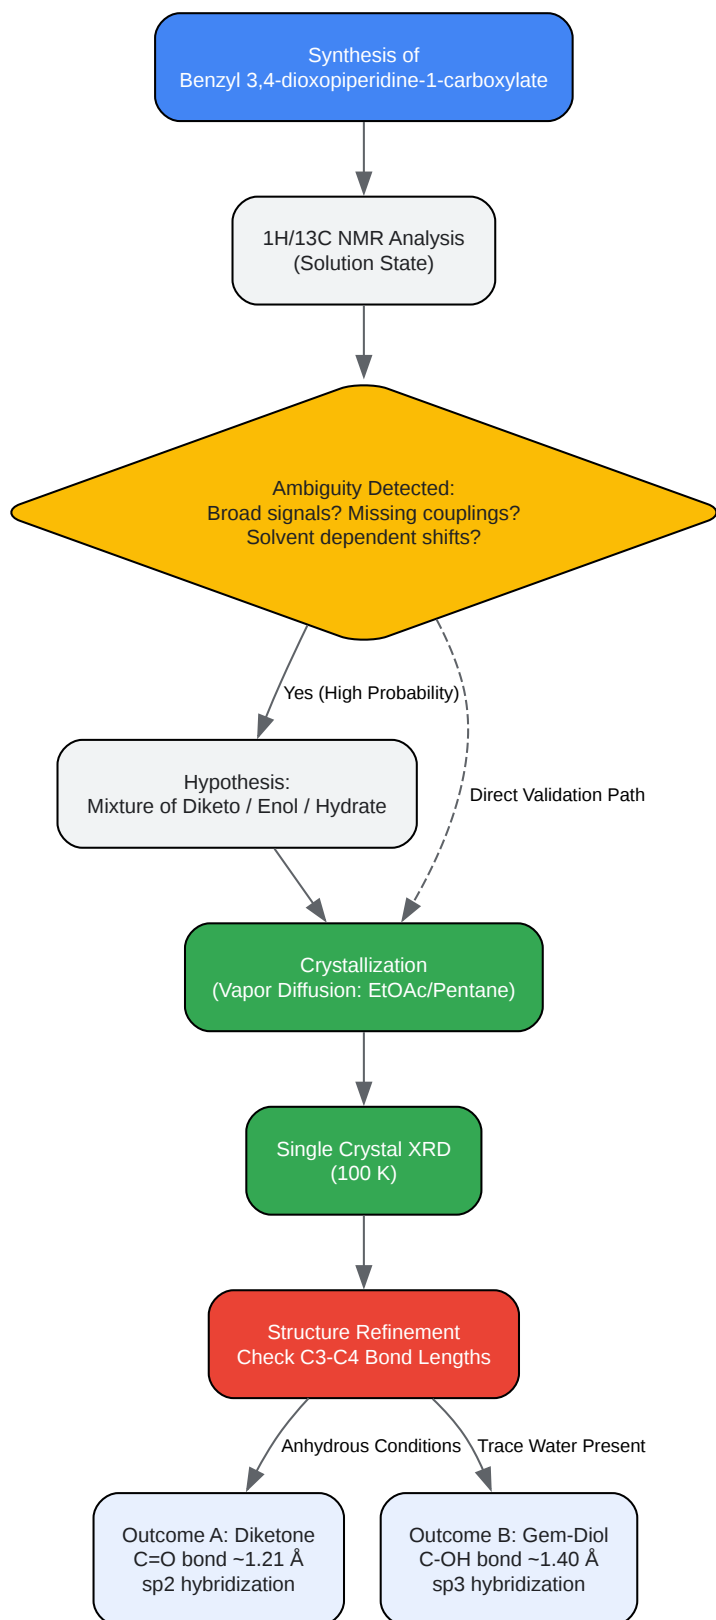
Synthesis of
Benzyl 3,4-dioxopiperidine-1-carboxylate

1H/13C NMR Analysis
(Solution State)

Ambiguity Detected:
Broad signals? Missing couplings?
Solvent dependent shifts?

Yes (High Probability)

Direct Validation Path

Hypothesis:
Mixture of Diketo / Enol / Hydrate

Crystallization
(Vapor Diffusion: EtOAc/Pentane)

Single Crystal XRD
(100 K)

Structure Refinement
Check C3-C4 Bond Lengths

Anhydrous Conditions

Trace Water Present

Outcome A: Diketone
C=O bond ~1.21 Å
sp2 hybridization

Outcome B: Gem-Diol
C-OH bond ~1.40 Å
sp3 hybridization